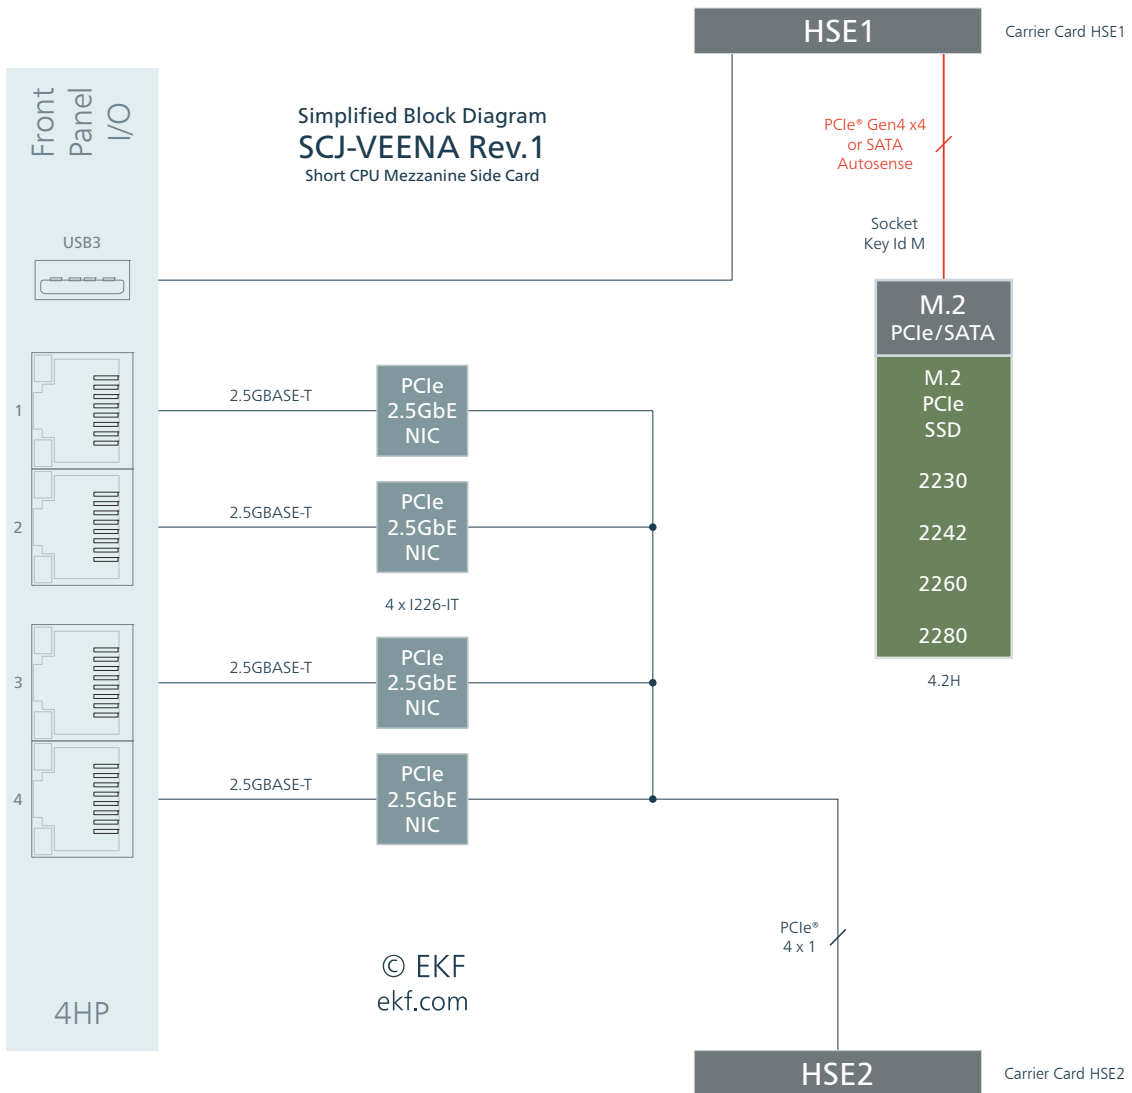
Front Panel I/O

Simplified Block Diagram
SCJ-VEENA Rev.1
Short CPU Mezzanine Side Card

HSE1
Carrier Card HSE1

PCIe® Gen4 x4 or SATA Autosense

Socket Key Id M

USB3

M.2 PCIe/SATA

M.2 PCIe SSD

2230

2242

2260

2280

4.2H

1
2.5GBASE-T
PCIe 2.5GbE NIC

2
2.5GBASE-T
PCIe 2.5GbE NIC

4 x I226-IT

3
2.5GBASE-T
PCIe 2.5GbE NIC

4
2.5GBASE-T
PCIe 2.5GbE NIC

PCIe® 4 x 1

© EKF
ekf.com

4HP

HSE2
Carrier Card HSE2